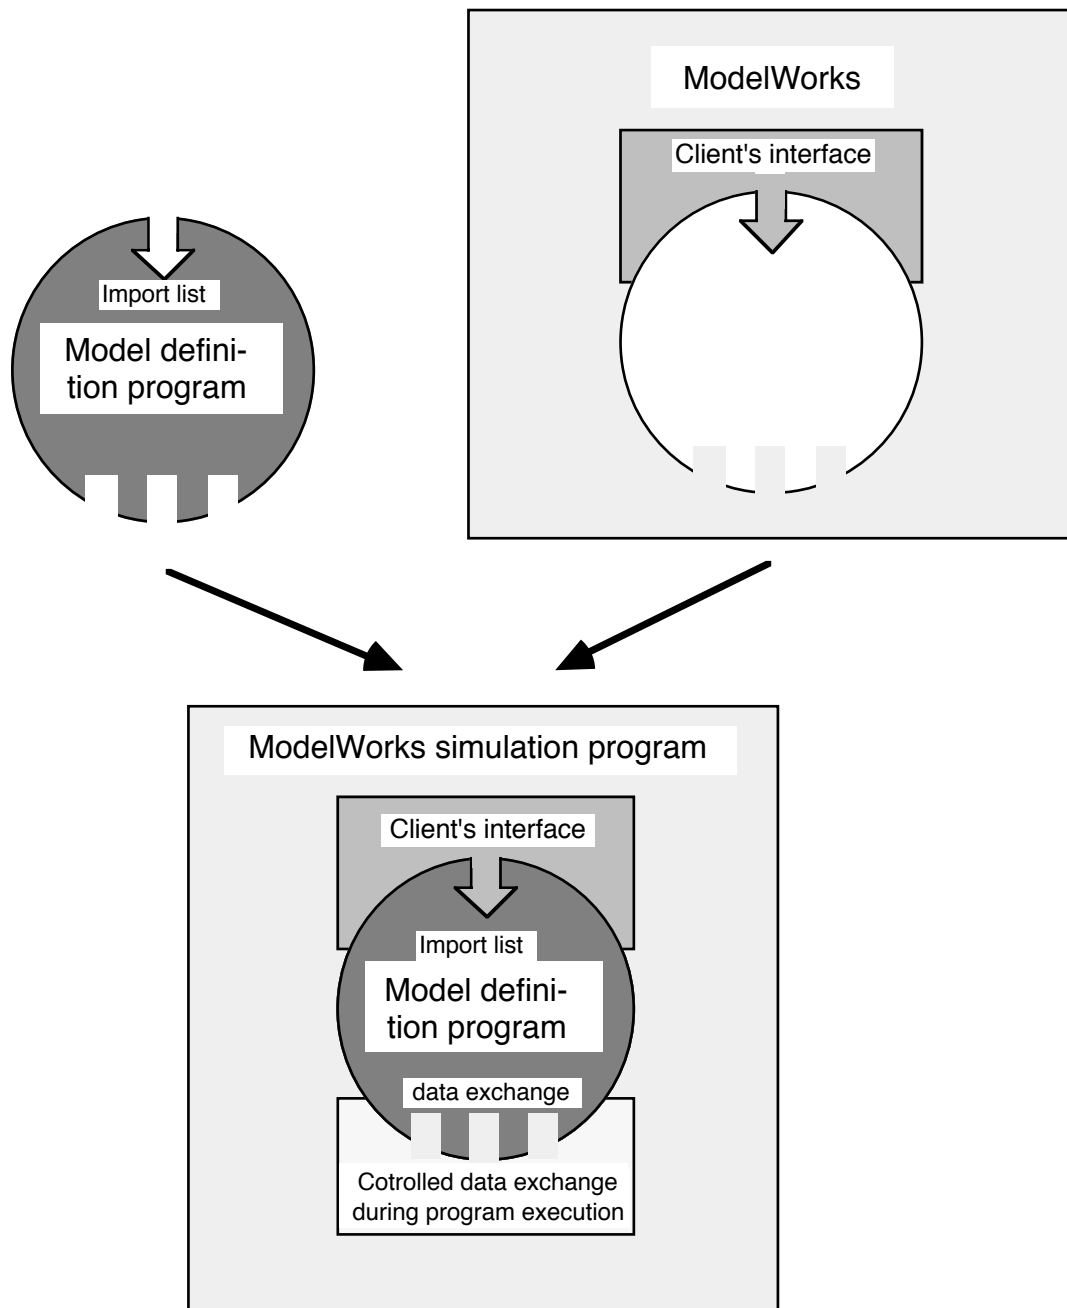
ModelWorks

Client's interface

Import list

Model definition program

ModelWorks simulation program

Client's interface

Import list

Model definition program

data exchange

Cotrolled data exchange during program execution